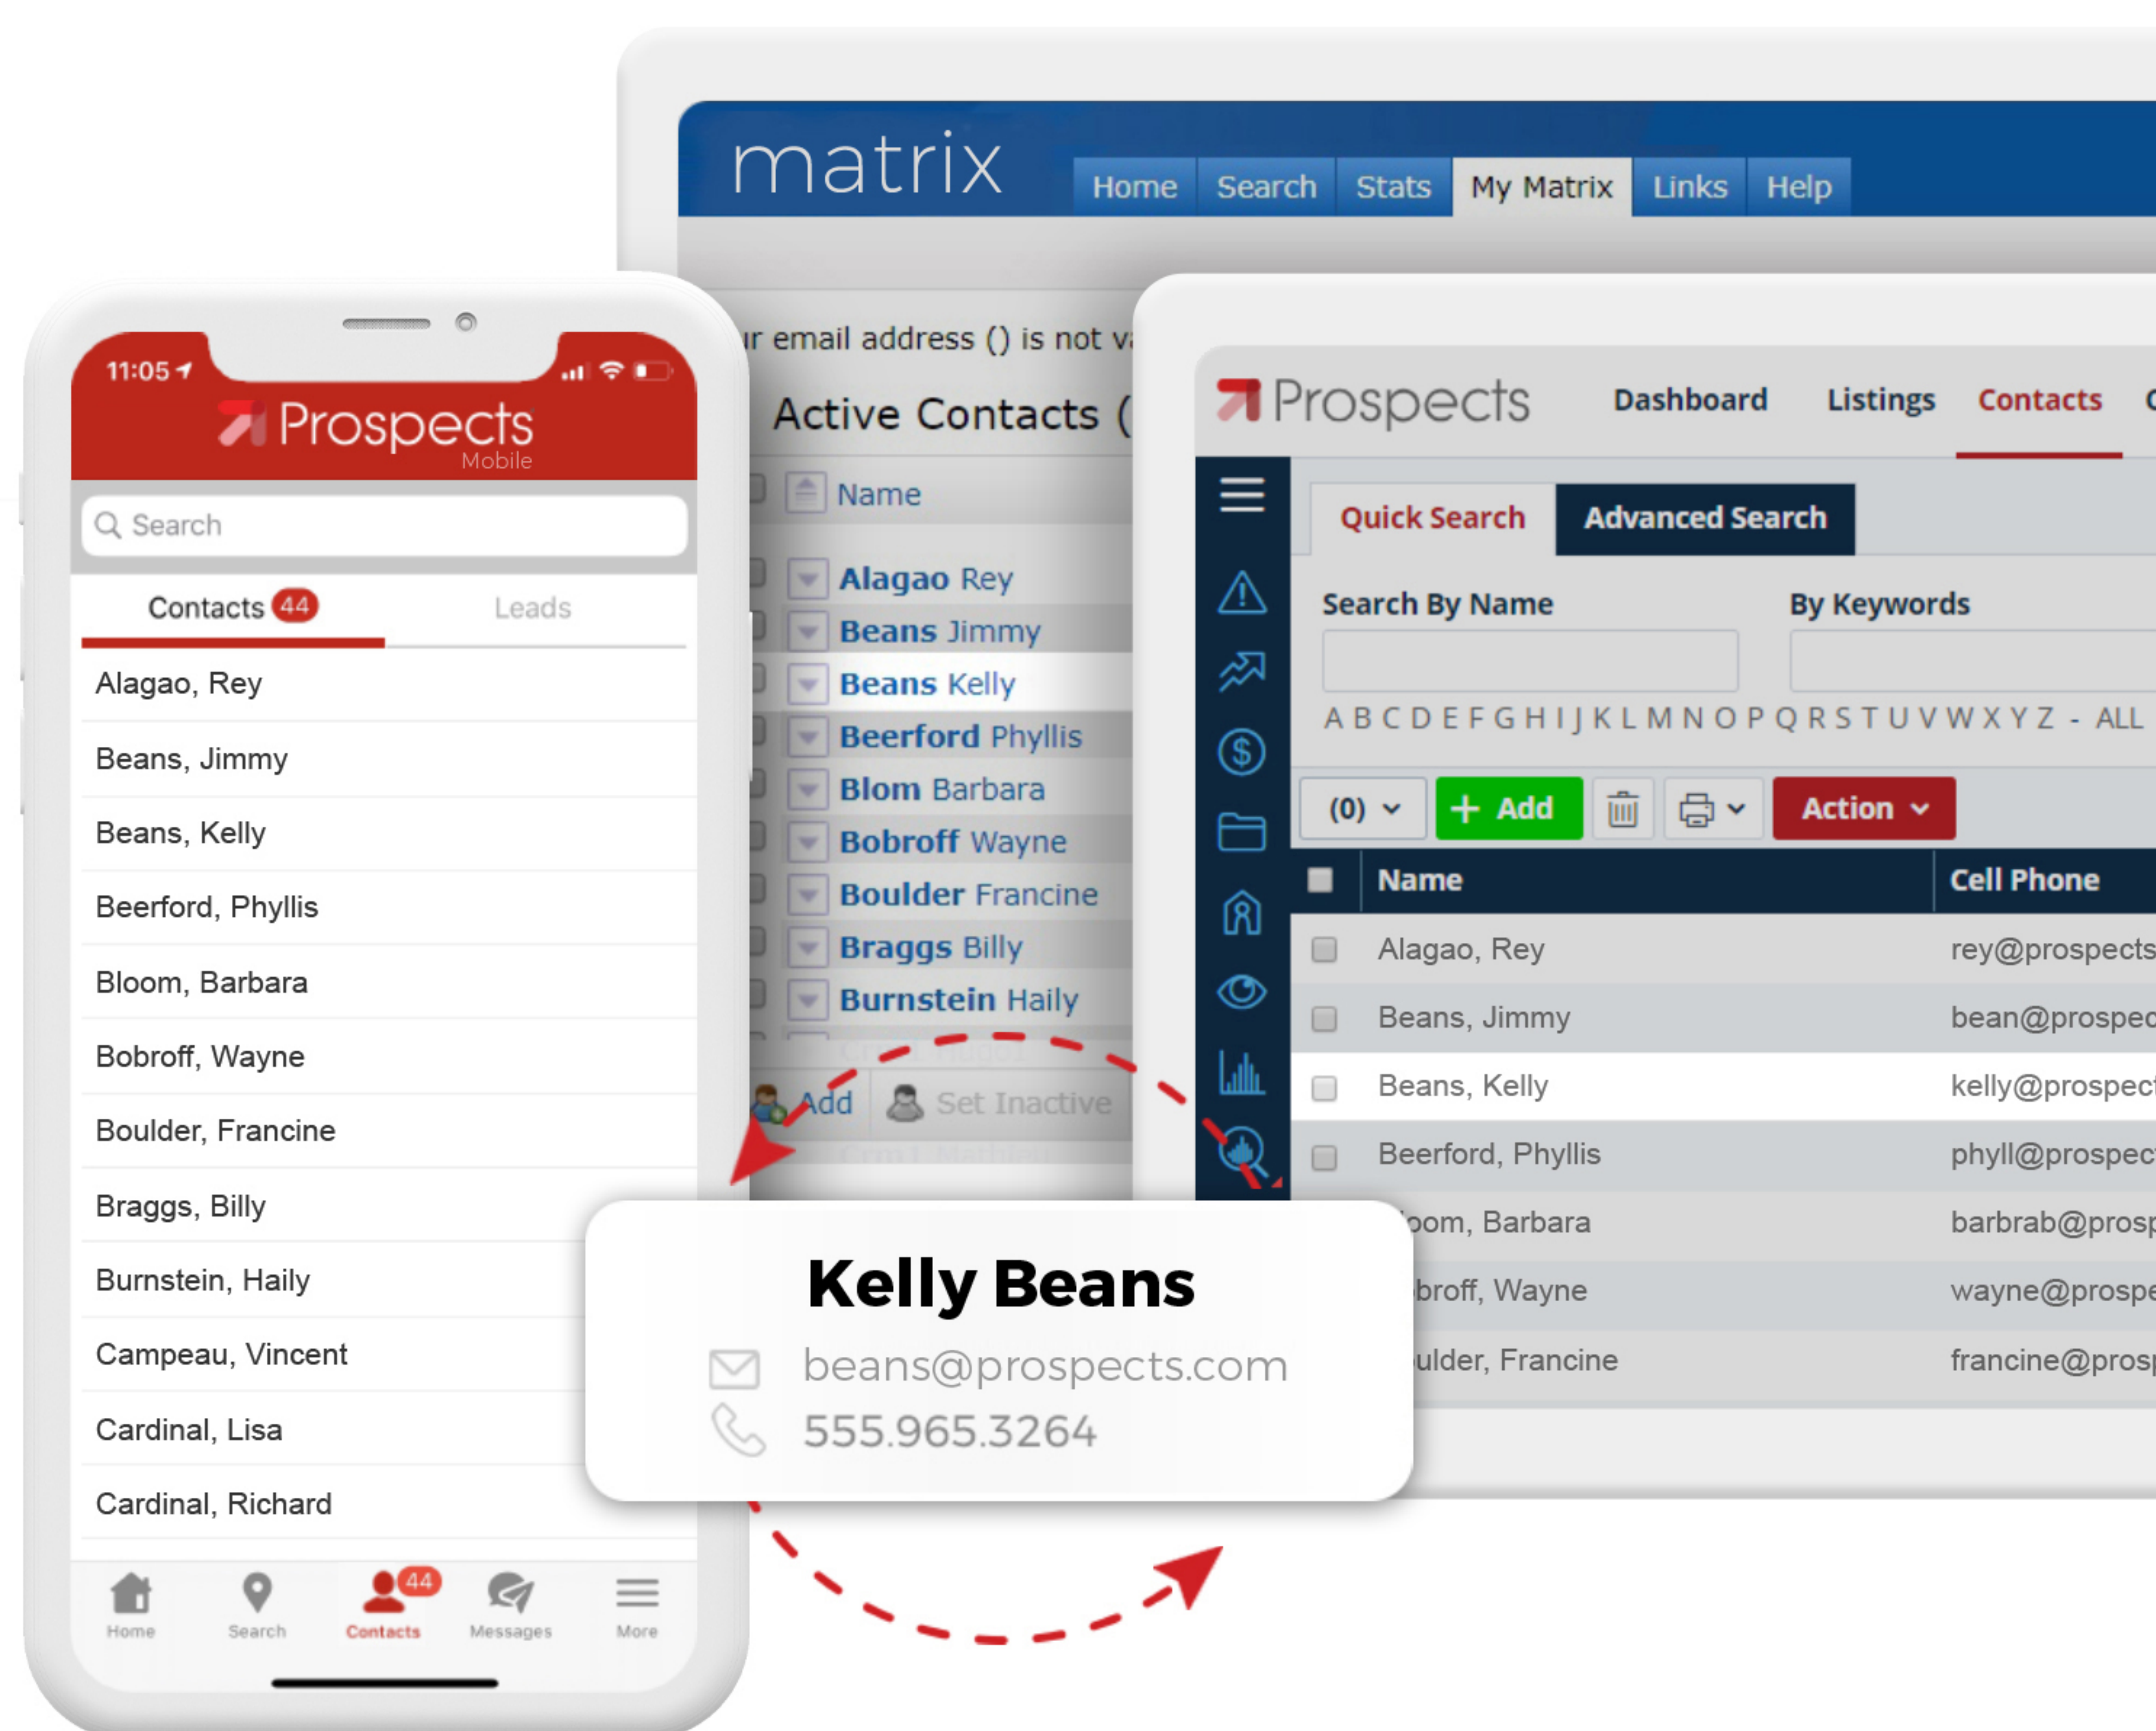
matrix

Home Search Stats My Matrix Links Help

ır email address () is not va

Active Contacts (

Name

Alagao Rey
Beans Jimmy
Beans Kelly
Beerford Phyllis
Blom Barbara
Bobroff Wayne
Boulder Francine
Braggs Billy
Burnstein Haily

Add Set Inactive

Prospects Dashboard Listings Contacts

Quick Search Advanced Search

Search By Name
By Keywords

A B C D E F G H I J K L M N O P Q R S T U V W X Y Z - ALL

(0) + Add Action

| | Name | Cell Phone |
|---|---|---|
| | Alagao, Rey | rey@prospects |
| | Beans, Jimmy | bean@prospec |
| | Beans, Kelly | kelly@prospec |
| | Beerford, Phyllis | phyll@prospec |
| | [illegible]oom, Barbara | barbrab@prosp |
| | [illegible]broff, Wayne | wayne@prospe |
| | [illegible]ulder, Francine | francine@prosp |

11:05

Prospects Mobile

Search

Contacts 44 Leads

Alagao, Rey
Beans, Jimmy
Beans, Kelly
Beerford, Phyllis
Bloom, Barbara
Bobroff, Wayne
Boulder, Francine
Braggs, Billy
Burnstein, Haily
Campeau, Vincent
Cardinal, Lisa
Cardinal, Richard

Home Search 44 Contacts Messages More

Kelly Beans
beans@prospects.com
555.965.3264